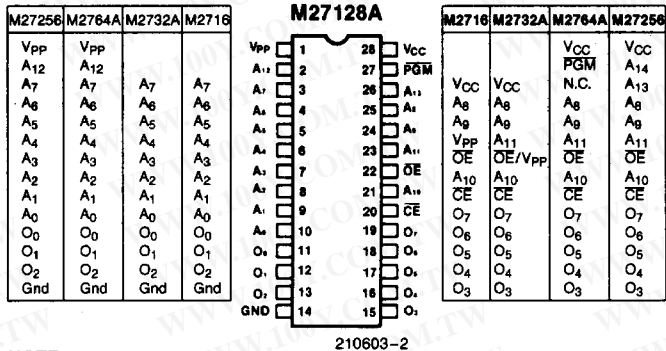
| M27256 | M2764A | M2732A | M2716 |
|---|---|---|---|
| $V_{PP}$ | $V_{PP}$ | | |
| $A_{12}$ | $A_{12}$ | | |
| $A_7$ | $A_7$ | $A_7$ | $A_7$ |
| $A_6$ | $A_6$ | $A_6$ | $A_6$ |
| $A_5$ | $A_5$ | $A_5$ | $A_5$ |
| $A_4$ | $A_4$ | $A_4$ | $A_4$ |
| $A_3$ | $A_3$ | $A_3$ | $A_3$ |
| $A_2$ | $A_2$ | $A_2$ | $A_2$ |
| $A_1$ | $A_1$ | $A_1$ | $A_1$ |
| $A_0$ | $A_0$ | $A_0$ | $A_0$ |
| $O_0$ | $O_0$ | $O_0$ | $O_0$ |
| $O_1$ | $O_1$ | $O_1$ | $O_1$ |
| $O_2$ | $O_2$ | $O_2$ | $O_2$ |
| Gnd | Gnd | Gnd | Gnd |

M27128A

| Pin | | Pin | |
|---|---|---|---|
| $V_{PP}$ | 1 | 28 | $V_{CC}$ |
| $A_{12}$ | 2 | 27 | $\overline{PGM}$ |
| $A_7$ | 3 | 26 | $A_{13}$ |
| $A_6$ | 4 | 25 | $A_8$ |
| $A_5$ | 5 | 24 | $A_9$ |
| $A_4$ | 6 | 23 | $A_{11}$ |
| $A_3$ | 7 | 22 | $\overline{OE}$ |
| $A_2$ | 8 | 21 | $A_{10}$ |
| $A_1$ | 9 | 20 | $\overline{CE}$ |
| $A_0$ | 10 | 19 | $O_7$ |
| $O_0$ | 11 | 18 | $O_6$ |
| $O_1$ | 12 | 17 | $O_5$ |
| $O_2$ | 13 | 16 | $O_4$ |
| GND | 14 | 15 | $O_3$ |

210603-2

| M2716 | M2732A | M2764A | M27256 |
|---|---|---|---|
| | | $V_{CC}$ | $V_{CC}$ |
| | | $\overline{PGM}$ | $A_{14}$ |
| $V_{CC}$ | $V_{CC}$ | N.C. | $A_{13}$ |
| $A_8$ | $A_8$ | $A_8$ | $A_8$ |
| $A_9$ | $A_9$ | $A_9$ | $A_9$ |
| $V_{PP}$ | $A_{11}$ | $A_{11}$ | $A_{11}$ |
| $\overline{OE}$ | $\overline{OE}/V_{PP}$ | $\overline{OE}$ | $\overline{OE}$ |
| $A_{10}$ | $A_{10}$ | $A_{10}$ | $A_{10}$ |
| $\overline{CE}$ | $\overline{CE}$ | $\overline{CE}$ | $\overline{CE}$ |
| $O_7$ | $O_7$ | $O_7$ | $O_7$ |
| $O_6$ | $O_6$ | $O_6$ | $O_6$ |
| $O_5$ | $O_5$ | $O_5$ | $O_5$ |
| $O_4$ | $O_4$ | $O_4$ | $O_4$ |
| $O_3$ | $O_3$ | $O_3$ | $O_3$ |